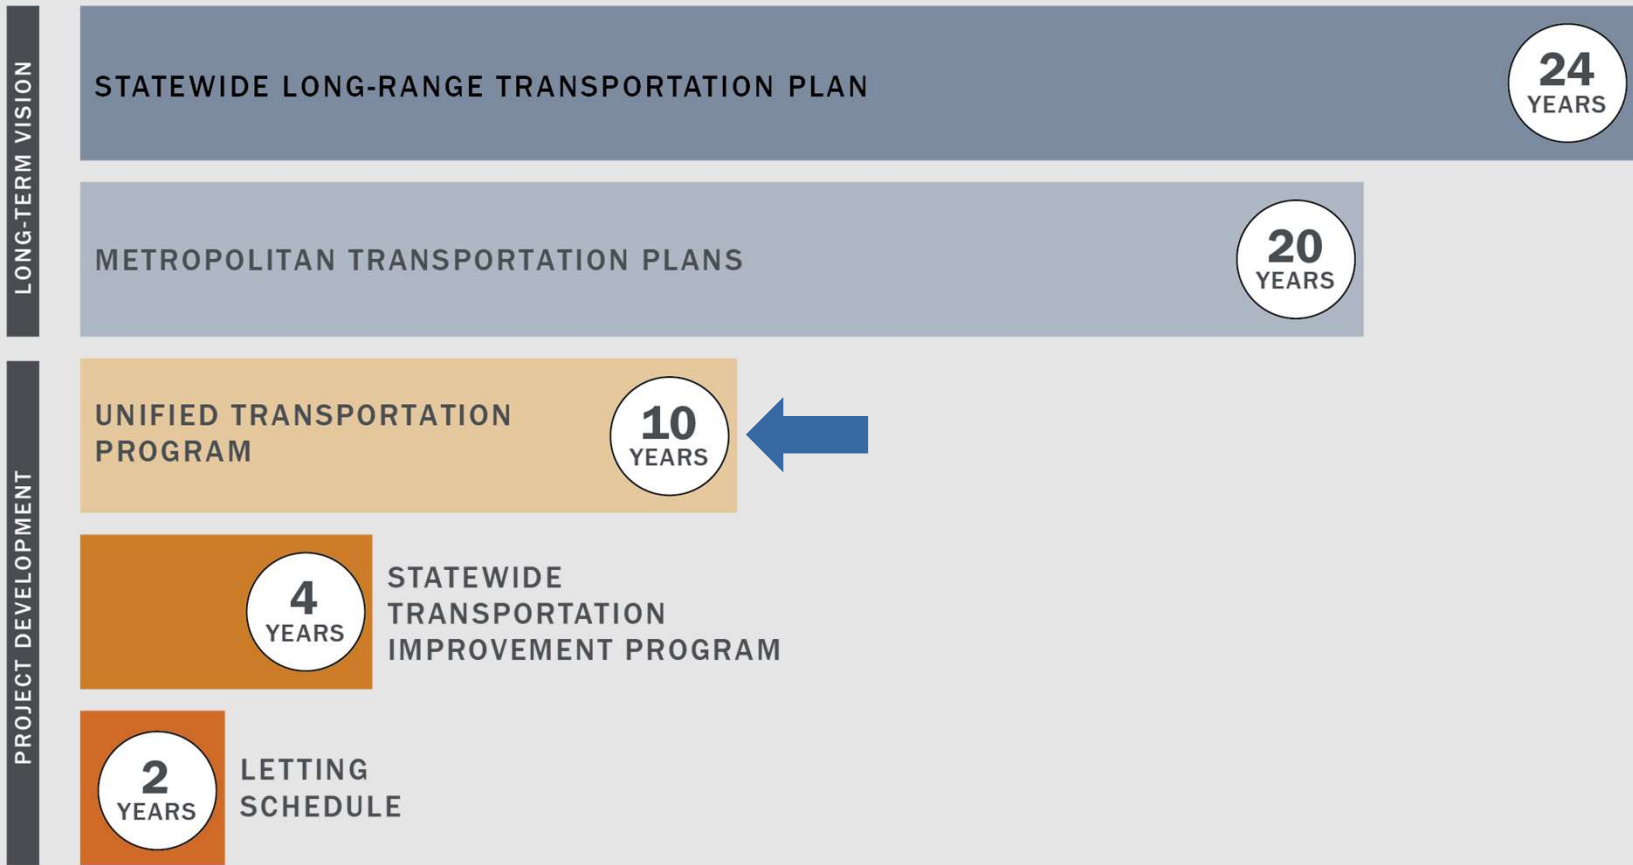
LONG-TERM VISION

STATEWIDE LONG-RANGE TRANSPORTATION PLAN

24 YEARS

METROPOLITAN TRANSPORTATION PLANS

20 YEARS

PROJECT DEVELOPMENT

UNIFIED TRANSPORTATION PROGRAM

10 YEARS

4 YEARS

STATEWIDE TRANSPORTATION IMPROVEMENT PROGRAM

2 YEARS

LETTING SCHEDULE